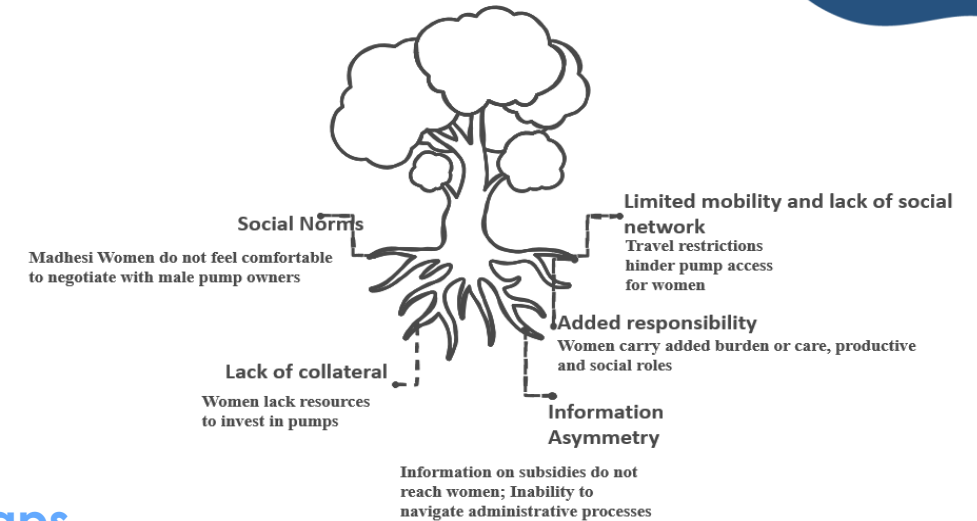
Social Norms

Madhesi Women do not feel comfortable to negotiate with male pump owners

Limited mobility and lack of social network

Travel restrictions hinder pump access for women

Added responsibility

Women carry added burden or care, productive and social roles

Lack of collateral

Women lack resources to invest in pumps

Information Asymmetry

Information on subsidies do not reach women; Inability to navigate administrative processes

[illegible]